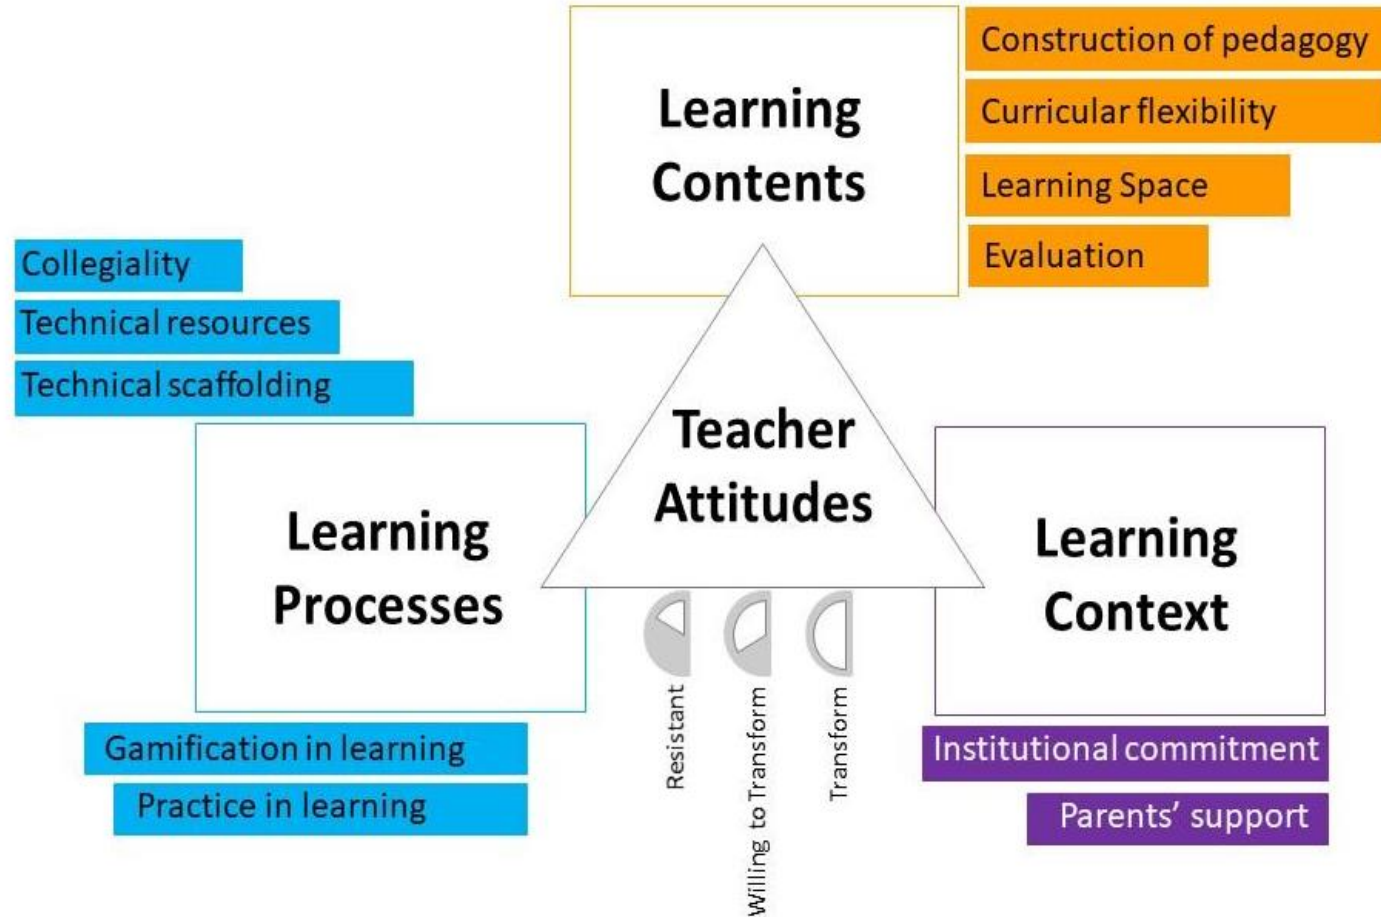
Learning Contents

Construction of pedagogy
Curricular flexibility
Learning Space
Evaluation

Collegiality
Technical resources
Technical scaffolding

Teacher Attitudes

Learning Processes

Learning Context

Resistant
Willing to Transform
Transform

Gamification in learning
Practice in learning

Institutional commitment
Parents' support